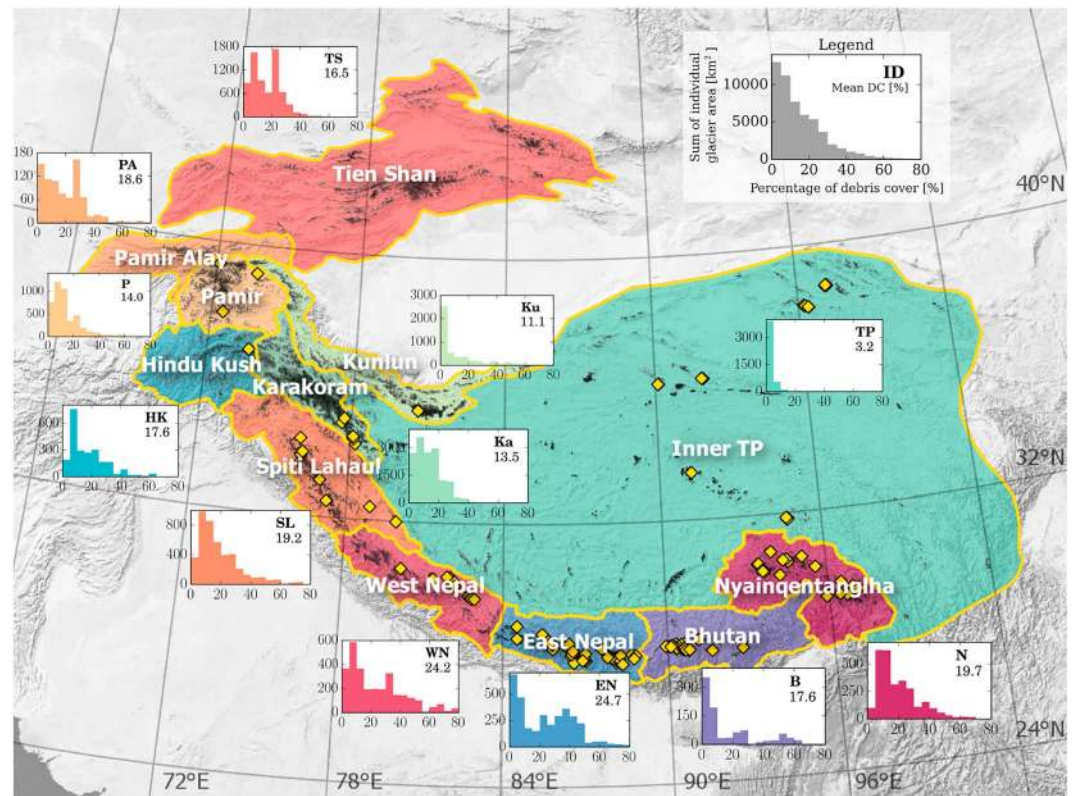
Legend

ID
Mean DC [%]

Sum of individual glacier area [km$^2$]

10000
5000
0

0 20 40 60 80

Percentage of debris cover [%]

TS
16.5

1800
1200
600
0

0 20 40 60 80

PA
18.6

180
120
60
0

0 20 40 60 80

P
14.0

1000
500
0

0 20 40 60 80

Ku
11.1

3000
2000
1000
0

0 20 40 60 80

TP
3.2

3000
2000
1000
0

0 20 40 60 80

HK
17.6

600
300
0

0 20 40 60 80

Ka
13.5

1500
0

0 20 40 60 80

SL
19.2

800
400
0

0 20 40 60 80

WN
24.2

600
400
200
0

0 20 40 60 80

EN
24.7

500
0

0 20 40 60 80

B
17.6

300
150
0

0 20 40 60 80

N
19.7

500
0

0 20 40 60 80

Tien Shan

Pamir Alay

Pamir

Hindu Kush

Kunlun

Karakoram

Spiti Lahaul

West Nepal

East Nepal

Bhutan

Nyainqentanglha

Inner TP

40°N

32°N

24°N

72°E

78°E

84°E

90°E

96°E